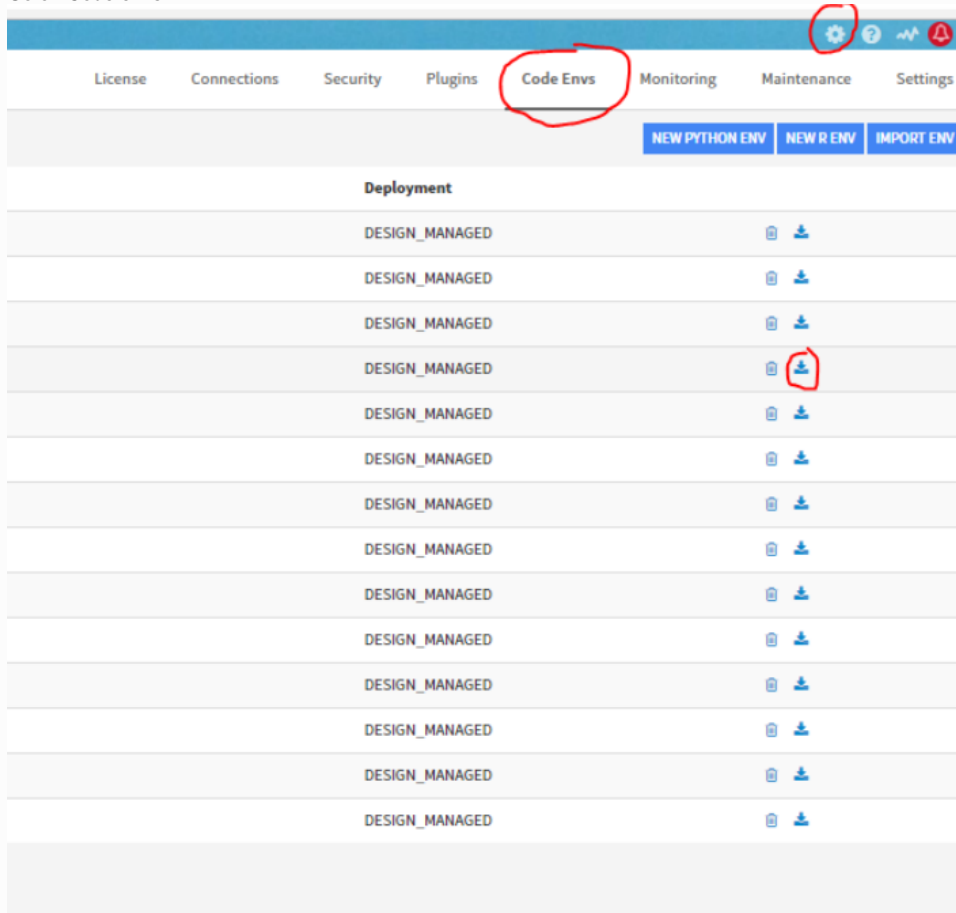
License Connections Security Plugins Code Envs Monitoring Maintenance Settings

NEW PYTHON ENV NEW R ENV IMPORT ENV

| Deployment |
|---|
| DESIGN_MANAGED |
| DESIGN_MANAGED |
| DESIGN_MANAGED |
| DESIGN_MANAGED |
| DESIGN_MANAGED |
| DESIGN_MANAGED |
| DESIGN_MANAGED |
| DESIGN_MANAGED |
| DESIGN_MANAGED |
| DESIGN_MANAGED |
| DESIGN_MANAGED |
| DESIGN_MANAGED |
| DESIGN_MANAGED |
| DESIGN_MANAGED |